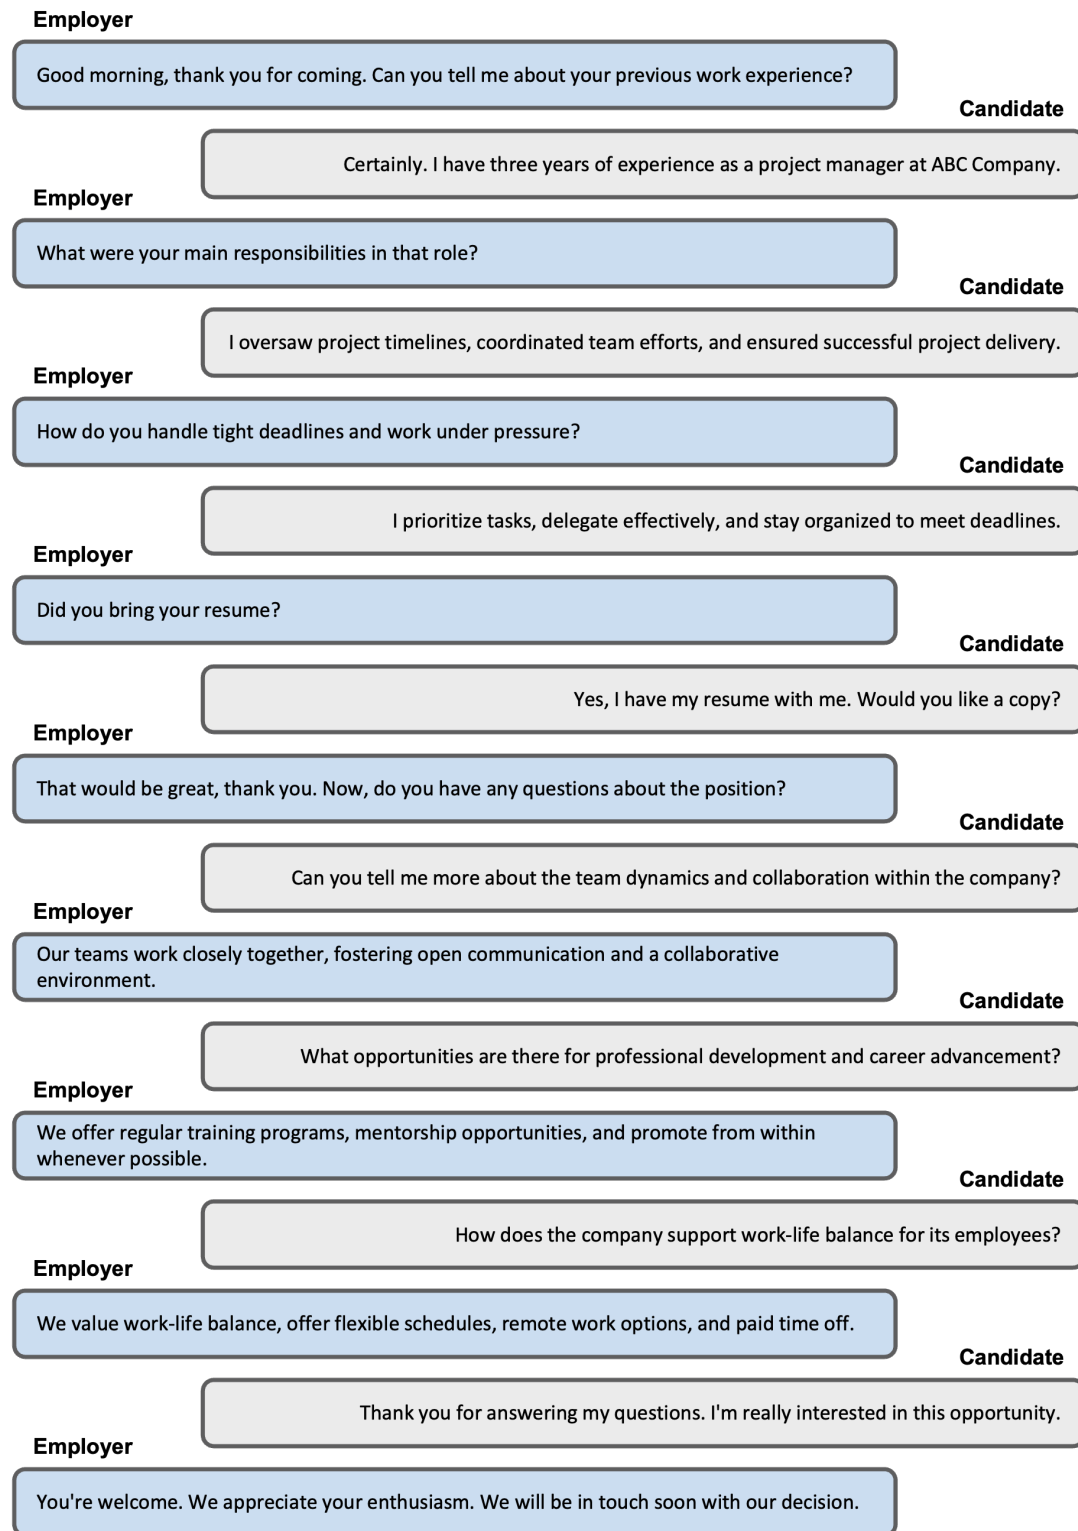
Employer

Good morning, thank you for coming. Can you tell me about your previous work experience?

Candidate

Certainly. I have three years of experience as a project manager at ABC Company.

Employer

What were your main responsibilities in that role?

Candidate

I oversaw project timelines, coordinated team efforts, and ensured successful project delivery.

Employer

How do you handle tight deadlines and work under pressure?

Candidate

I prioritize tasks, delegate effectively, and stay organized to meet deadlines.

Employer

Did you bring your resume?

Candidate

Yes, I have my resume with me. Would you like a copy?

Employer

That would be great, thank you. Now, do you have any questions about the position?

Candidate

Can you tell me more about the team dynamics and collaboration within the company?

Employer

Our teams work closely together, fostering open communication and a collaborative environment.

Candidate

What opportunities are there for professional development and career advancement?

Employer

We offer regular training programs, mentorship opportunities, and promote from within whenever possible.

Candidate

How does the company support work-life balance for its employees?

Employer

We value work-life balance, offer flexible schedules, remote work options, and paid time off.

Candidate

Thank you for answering my questions. I'm really interested in this opportunity.

Employer

You're welcome. We appreciate your enthusiasm. We will be in touch soon with our decision.